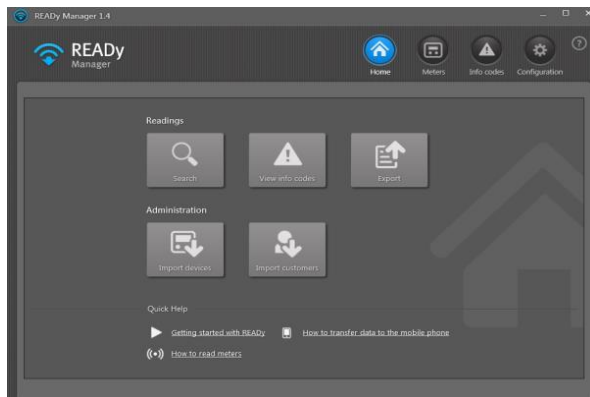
READy Manager 1.4

READy
Manager

Home
Meters
Info codes
Configuration

Readings

Search
View info codes
Export

Administration

Import devices
Import customers

Quick Help

Getting started with READy
How to transfer data to the mobile phone
How to read meters